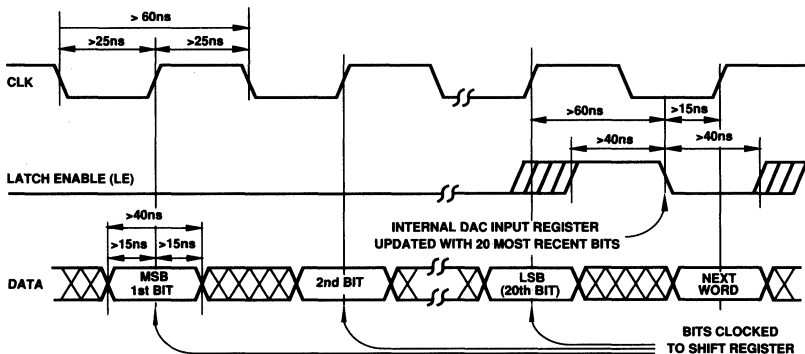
> 60ns
>25ns
>25ns
CLK
>60ns
>15ns
>40ns
>40ns
LATCH ENABLE (LE)
>40ns
>15ns
>15ns
INTERNAL DAC INPUT REGISTER UPDATED WITH 20 MOST RECENT BITS
DATA
MSB 1st BIT
2nd BIT
LSB (20th BIT)
NEXT WORD
BITS CLOCKED TO SHIFT REGISTER